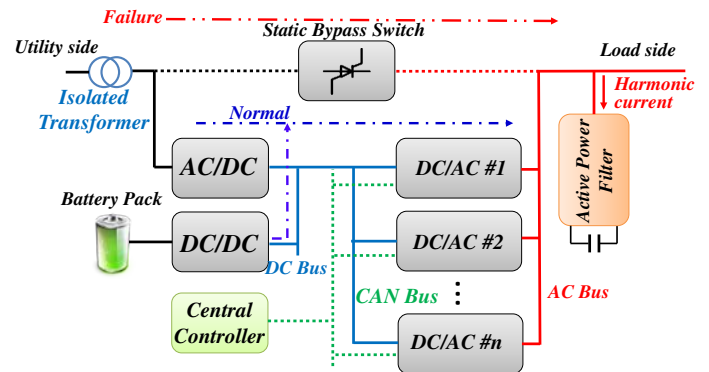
Failure

Static Bypass Switch

Utility side

Load side

Harmonic current

Isolated Transformer

Normal

AC/DC

DC/AC #1

Active Power Filter

Battery Pack

DC/DC

DC/AC #2

DC Bus

CAN Bus

AC Bus

Central Controller

DC/AC #n